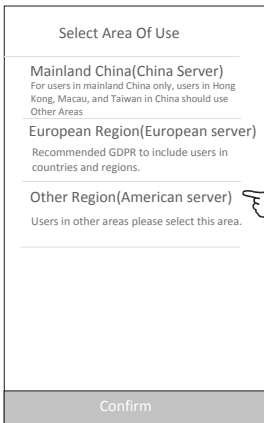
Select Area Of Use

Mainland China(China Server)
For users in mainland China only, users in Hong Kong, Macau, and Taiwan in China should use Other Areas

European Region(European server)
Recommended GDPR to include users in countries and regions.

Other Region(American server)
Users in other areas please select this area.

Confirm